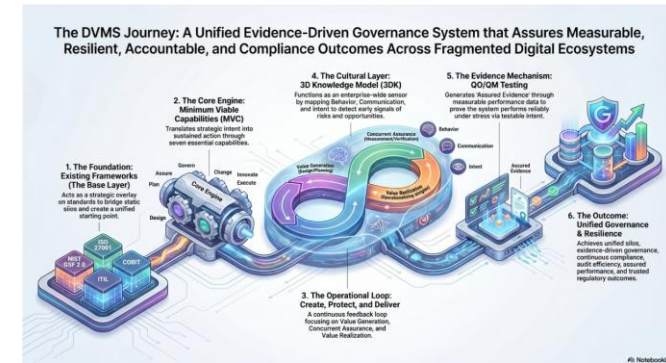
The DVMS Journey: A Unified Evidence-Driven Governance System that Assures Measurable, Resilient, Accountable, and Compliance Outcomes Across Fragmented Digital Ecosystems

1. The Foundation: Existing Frameworks (The Base Layer)
Acts as a strategic overlay on standards to bridge static silos and create a unified starting point.

NIST CSF 2.0
ISO 27001
ITIL
COBIT

2. The Core Engine: Minimum Viable Capabilities (MVC)
Translates strategic intent into sustained action through seven essential capabilities.

Govern
Assure
Plan
Change
Innovate
Execute
Design
Core Engine

3. The Operational Loop: Create, Protect, and Deliver
A continuous feedback loop focusing on Value Generation, Concurrent Assurance, and Value Realization.

Value Generation (Build/Deliver)
Concurrent Assurance (Measurement/Verification)
Value Realization (Operationalizing Impact)

4. The Cultural Layer: 3D Knowledge Model (3DK)
Functions as an enterprise-wide sensor by mapping Behavior, Communication, and Intent to detect early signals of risks and opportunities.

Behavior
Communication
Intent

5. The Evidence Mechanism: QO/QM Testing
Generates 'Assured Evidence' through measurable performance data to prove the system performs reliably under stress via testable intent.

Assured Evidence

6. The Outcome: Unified Governance & Resilience
Achieves unified silos, evidence-driven governance, continuous compliance, audit efficiency, assured performance, and trusted regulatory outcomes.

NotebookLM